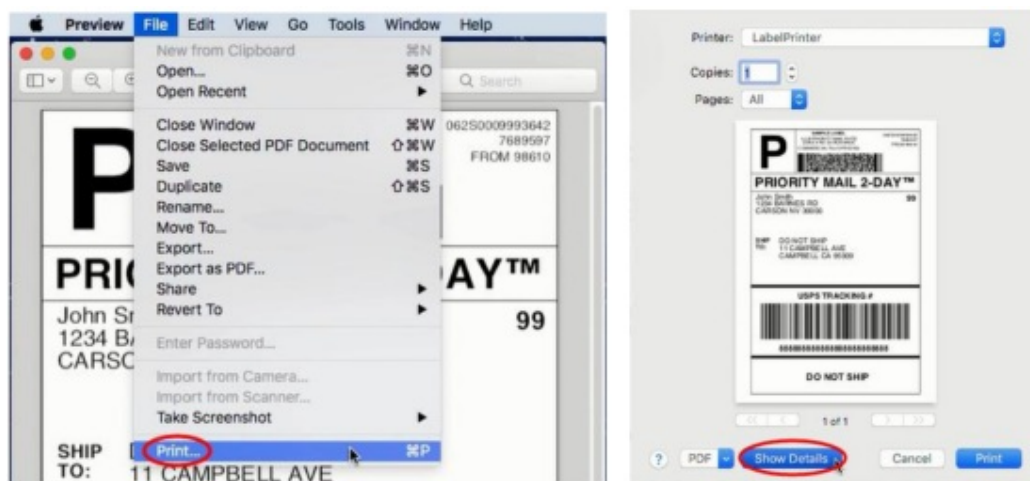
Preview File Edit View Go Tools Window Help

New from Clipboard ⌘N
Open... ⌘O
Open Recent ►
Close Window ⌘W
Close Selected PDF Document ⇧⌘W
Save ⌘S
Duplicate ⇧⌘S
Rename...
Move To...
Export...
Export as PDF...
Share ►
Revert To ►
Enter Password...
Import from Camera...
Import from Scanner...
Take Screenshot ►
Print... ⌘P

Q Search

P
062S0009993642
7689597
FROM 98610
PRI
AY™
John Sr
1234 B
CARSC
99
SHIP TO:
11 CAMPBELL AVE

Printer: LabelPrinter
Copies: 1
Pages: All

P
PRIORITY MAIL 2-DAY™
John Smith
1234 BARNES RD
CARSON NV 36030
99
SHIP TO:
DO NOT SHIP
11 CAMPBELL AVE
CAMPBELL CA 95309
USPS TRACKING #
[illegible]
DO NOT SHIP

1 of 1

? PDF Show Details Cancel Print